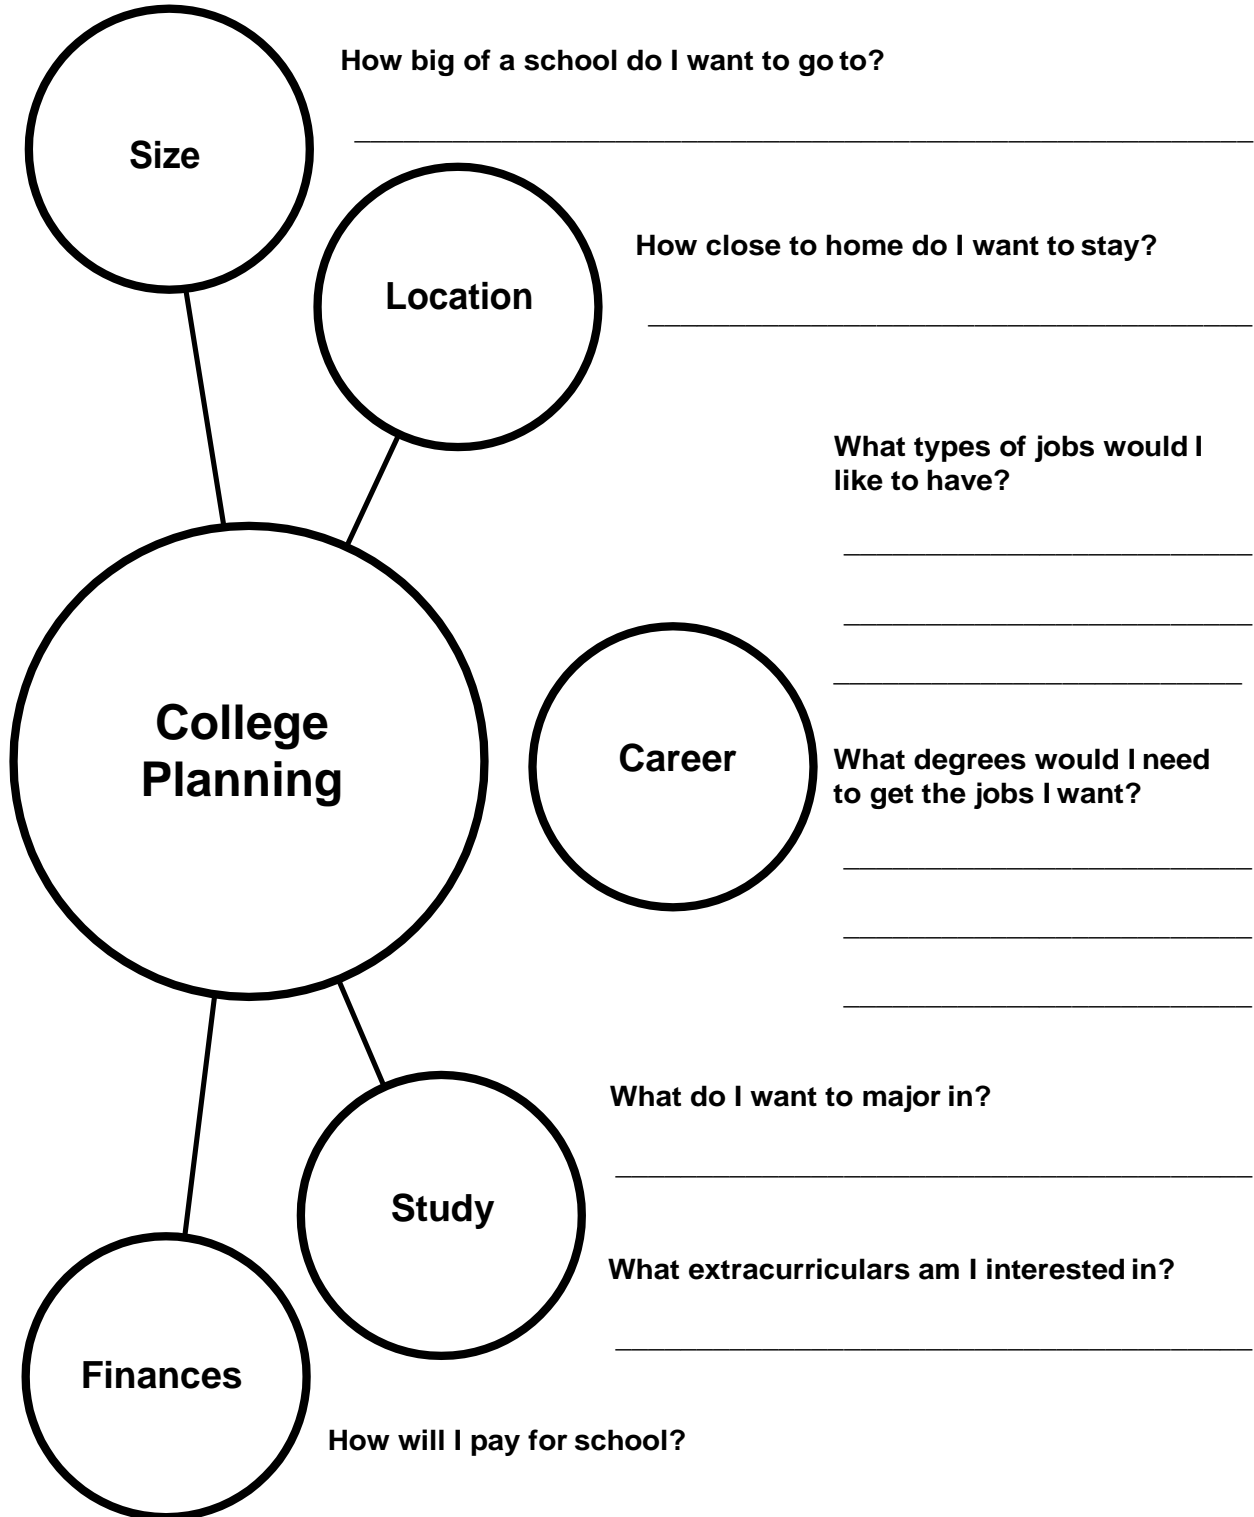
Size

How big of a school do I want to go to?

\_\_\_\_\_\_\_\_\_\_\_\_\_\_\_\_\_\_\_\_\_\_\_\_\_\_\_\_\_\_\_\_\_\_\_\_\_\_\_\_\_\_\_\_\_\_\_\_\_\_

Location

How close to home do I want to stay?

\_\_\_\_\_\_\_\_\_\_\_\_\_\_\_\_\_\_\_\_\_\_\_\_\_\_\_\_\_\_\_\_\_\_\_\_\_\_\_\_

What types of jobs would I like to have?

\_\_\_\_\_\_\_\_\_\_\_\_\_\_\_\_\_\_\_\_\_\_\_\_\_\_\_\_

\_\_\_\_\_\_\_\_\_\_\_\_\_\_\_\_\_\_\_\_\_\_\_\_\_\_\_\_

\_\_\_\_\_\_\_\_\_\_\_\_\_\_\_\_\_\_\_\_\_\_\_\_\_\_\_\_

College Planning

Career

What degrees would I need to get the jobs I want?

\_\_\_\_\_\_\_\_\_\_\_\_\_\_\_\_\_\_\_\_\_\_\_\_\_\_\_\_

\_\_\_\_\_\_\_\_\_\_\_\_\_\_\_\_\_\_\_\_\_\_\_\_\_\_\_\_

\_\_\_\_\_\_\_\_\_\_\_\_\_\_\_\_\_\_\_\_\_\_\_\_\_\_\_\_

What do I want to major in?

\_\_\_\_\_\_\_\_\_\_\_\_\_\_\_\_\_\_\_\_\_\_\_\_\_\_\_\_\_\_\_\_\_\_\_\_\_\_\_\_\_\_

Study

What extracurriculars am I interested in?

\_\_\_\_\_\_\_\_\_\_\_\_\_\_\_\_\_\_\_\_\_\_\_\_\_\_\_\_\_\_\_\_\_\_\_\_\_\_\_\_\_\_

Finances

How will I pay for school?